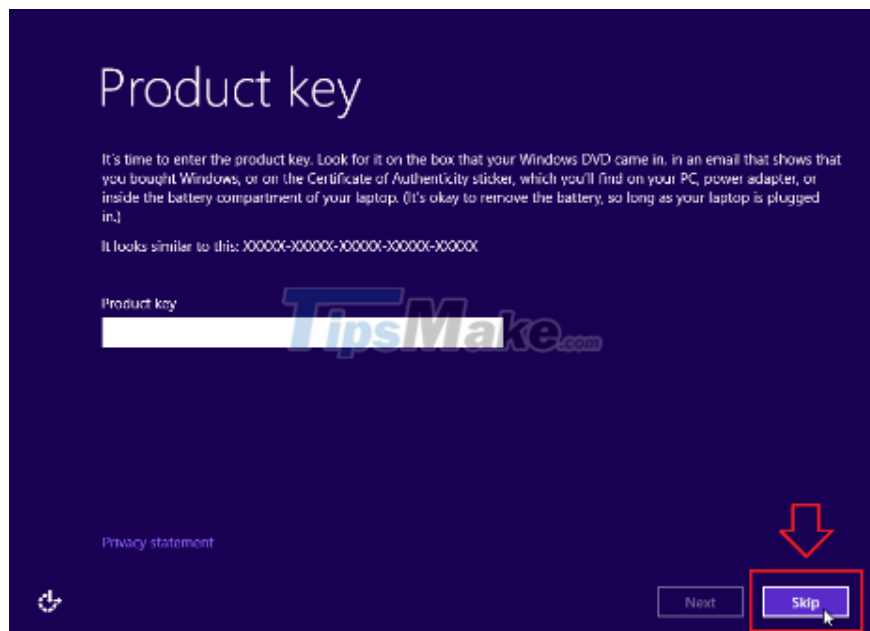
Product key

It's time to enter the product key. Look for it on the box that your Windows DVD came in, in an email that shows that you bought Windows, or on the Certificate of Authenticity sticker, which you'll find on your PC, power adapter, or inside the battery compartment of your laptop. (It's okay to remove the battery, so long as your laptop is plugged in.)

It looks similar to this: XXXXX-XXXXX-XXXXX-XXXXX-XXXXX

Product key

TipsMake.com

Privacy statement

Next

Skip